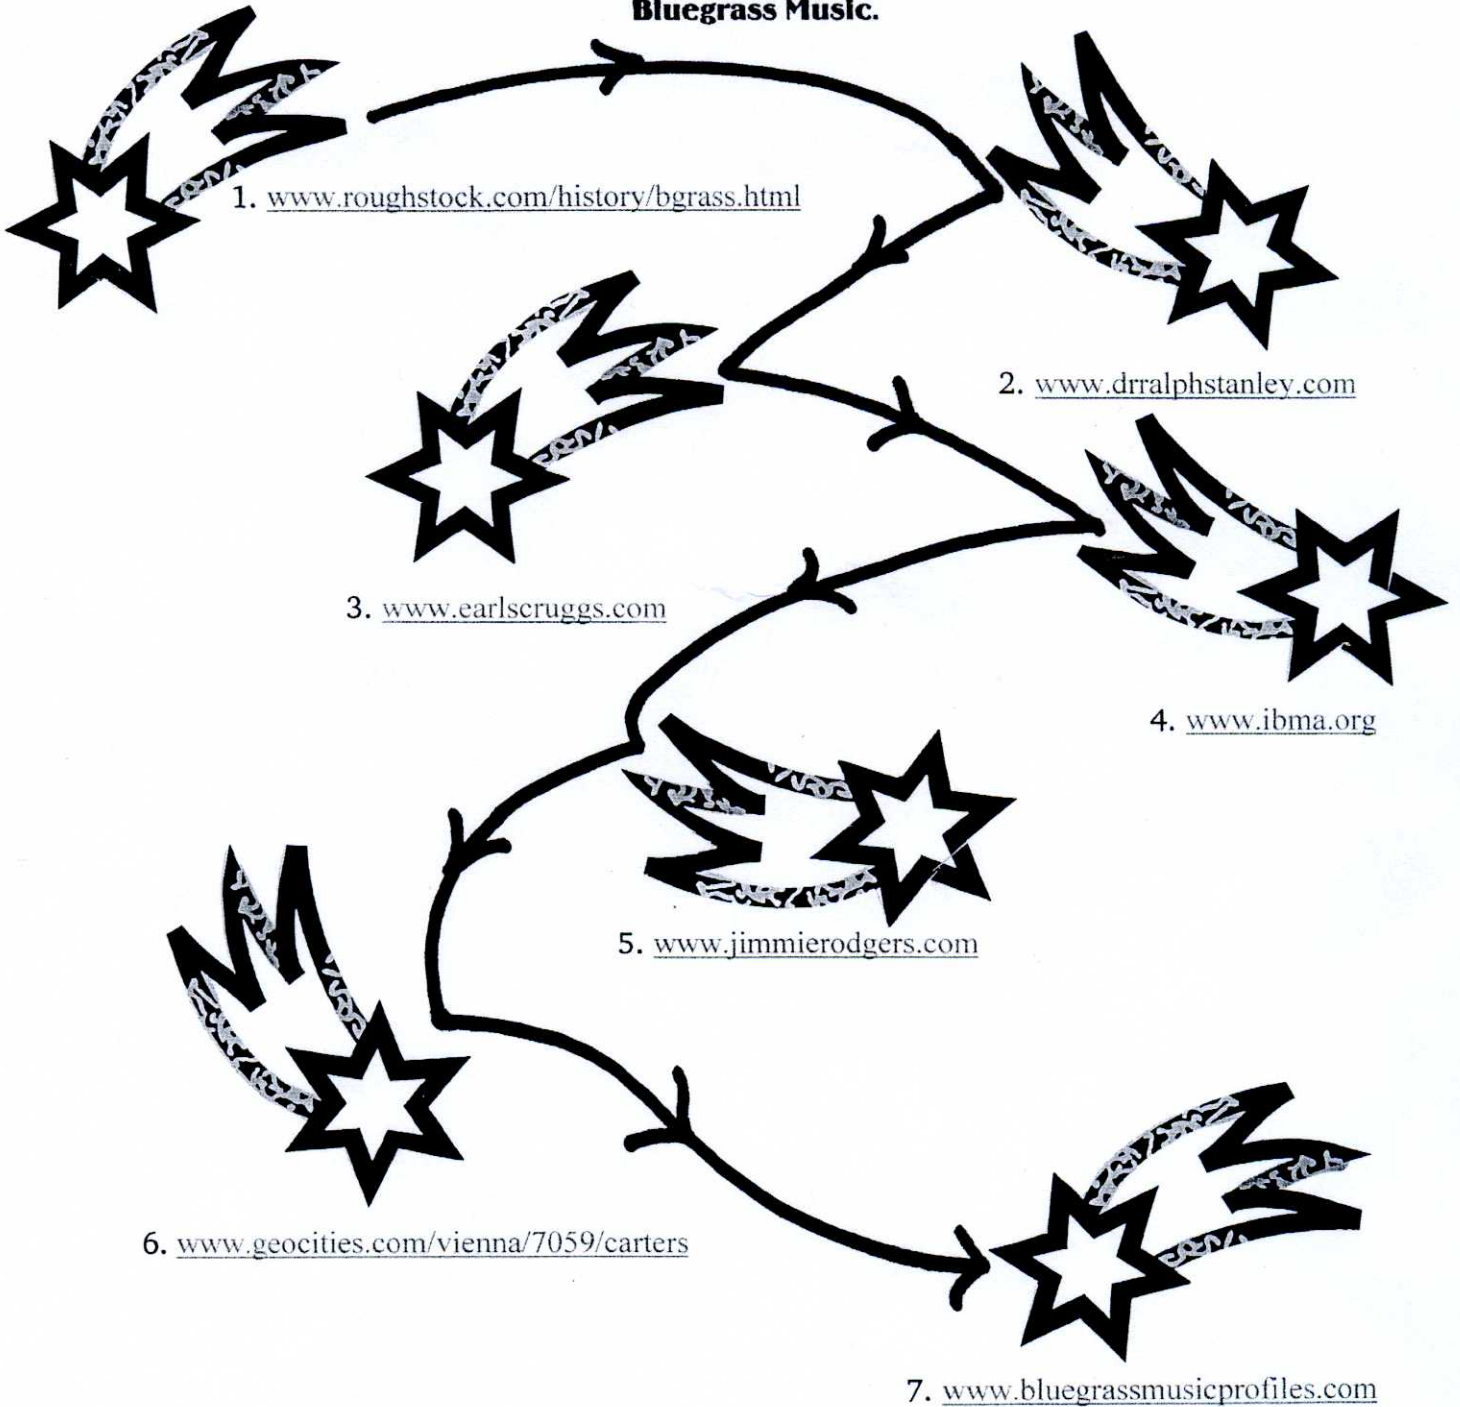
Bluegrass Music.

1. www.roughstock.com/history/bgrass.html

2. www.drralphstanley.com

3. www.earlscruggs.com

4. www.ibma.org

5. www.jimmierodgers.com

6. www.geocities.com/vienna/7059/carters

7. www.bluegrassmusicprofiles.com